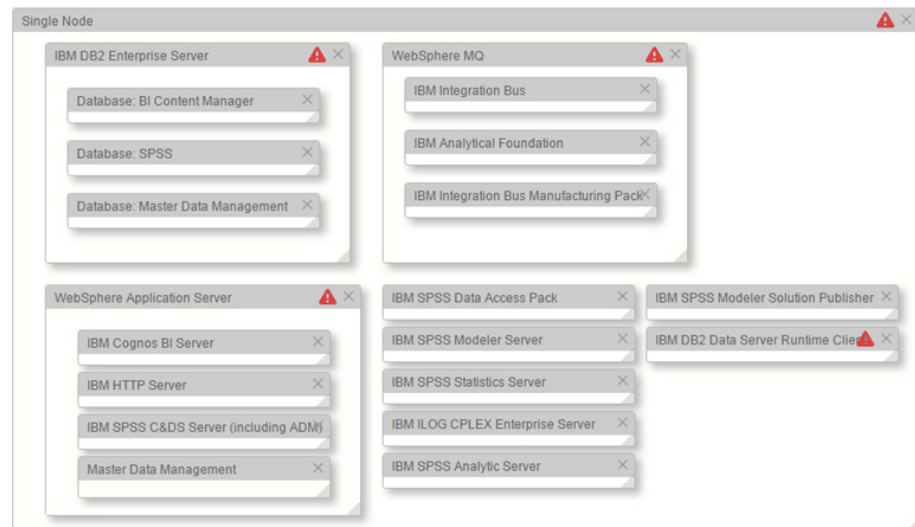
Single Node

IBM DB2 Enterprise Server

Database: BI Content Manager

Database: SPSS

Database: Master Data Management

WebSphere MQ

IBM Integration Bus

IBM Analytical Foundation

IBM Integration Bus Manufacturing Pack

WebSphere Application Server

IBM Cognos BI Server

IBM HTTP Server

IBM SPSS C&DS Server (including ADM)

Master Data Management

IBM SPSS Data Access Pack

IBM SPSS Modeler Server

IBM SPSS Statistics Server

IBM ILOG CPLEX Enterprise Server

IBM SPSS Analytic Server

IBM SPSS Modeler Solution Publisher

IBM DB2 Data Server Runtime Client